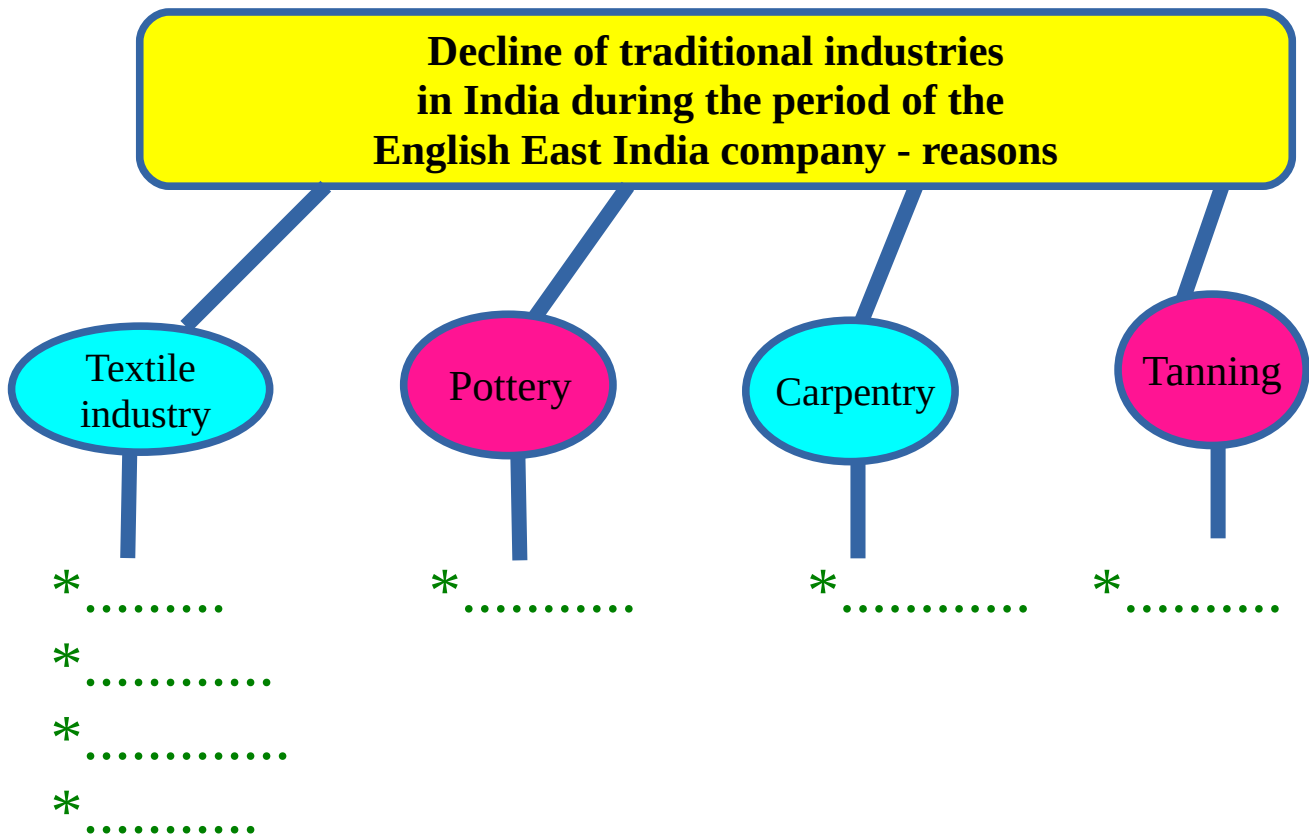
Decline of traditional industries in India during the period of the English East India company - reasons

Textile industry

Pottery

Carpentry

Tanning

*.........
*...........
*............
*..........

*...........

*...........

*.........